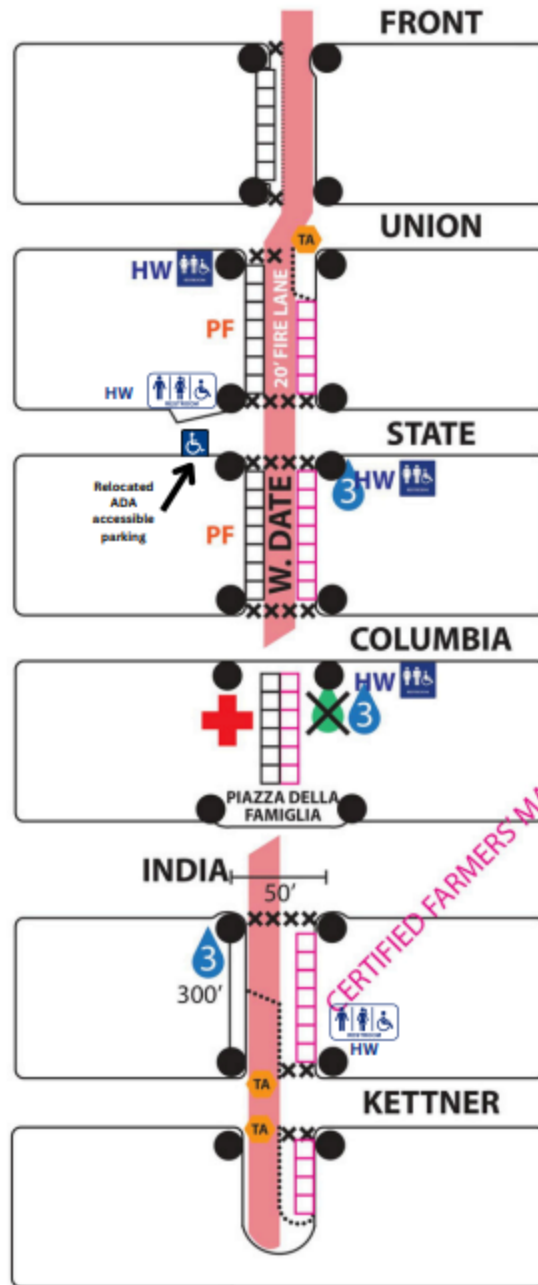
FRONT

UNION

TA

HW

20' FIRE LANE

PF

HW

STATE

Relocated ADA accessible parking

HW

3

PF

W. DATE

COLUMBIA

HW

3

PIAZZA DELLA FAMIGLIA

CERTIFIED FARMERS' M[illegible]

INDIA

50'

3

300'

HW

TA

KETTNER

TA